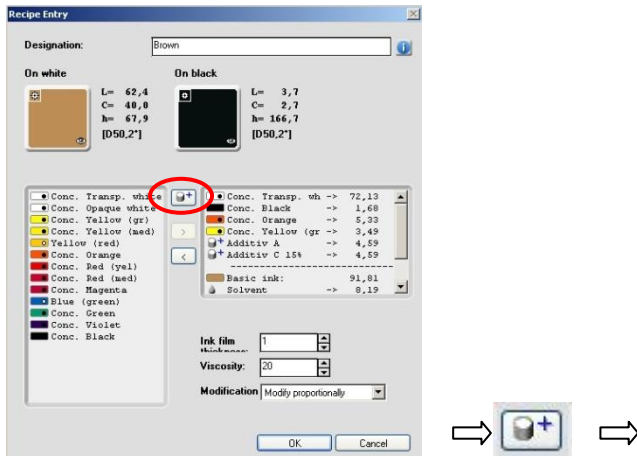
Recipe Entry

Designation: Brown

On white
L= 62,4
C= 40,0
h= 67,9
[D50,2°]

On black
L= 3,7
C= 2,7
h= 166,7
[D50,2°]

Conc. Transp. white
Conc. Opaque white
Conc. Yellow (gr)
Conc. Yellow (med)
Yellow (red)
Conc. Orange
Conc. Red (yel)
Conc. Red (med)
Conc. Magenta
Blue (green)
Conc. Green
Conc. Violet
Conc. Black

| | | |
|---|---|---|
| Conc. Transp. wh | -> | 72,13 |
| Conc. Black | -> | 1,68 |
| Conc. Orange | -> | 5,33 |
| Conc. Yellow (gr | -> | 3,49 |
| Additiv A | -> | 4,59 |
| Additiv C 15% | -> | 4,59 |
| Basic ink: | | 91,81 |
| Solvent | -> | 8,19 |

Ink film thickness: 1
Viscosity: 20
Modification Modify proportionally

OK Cancel